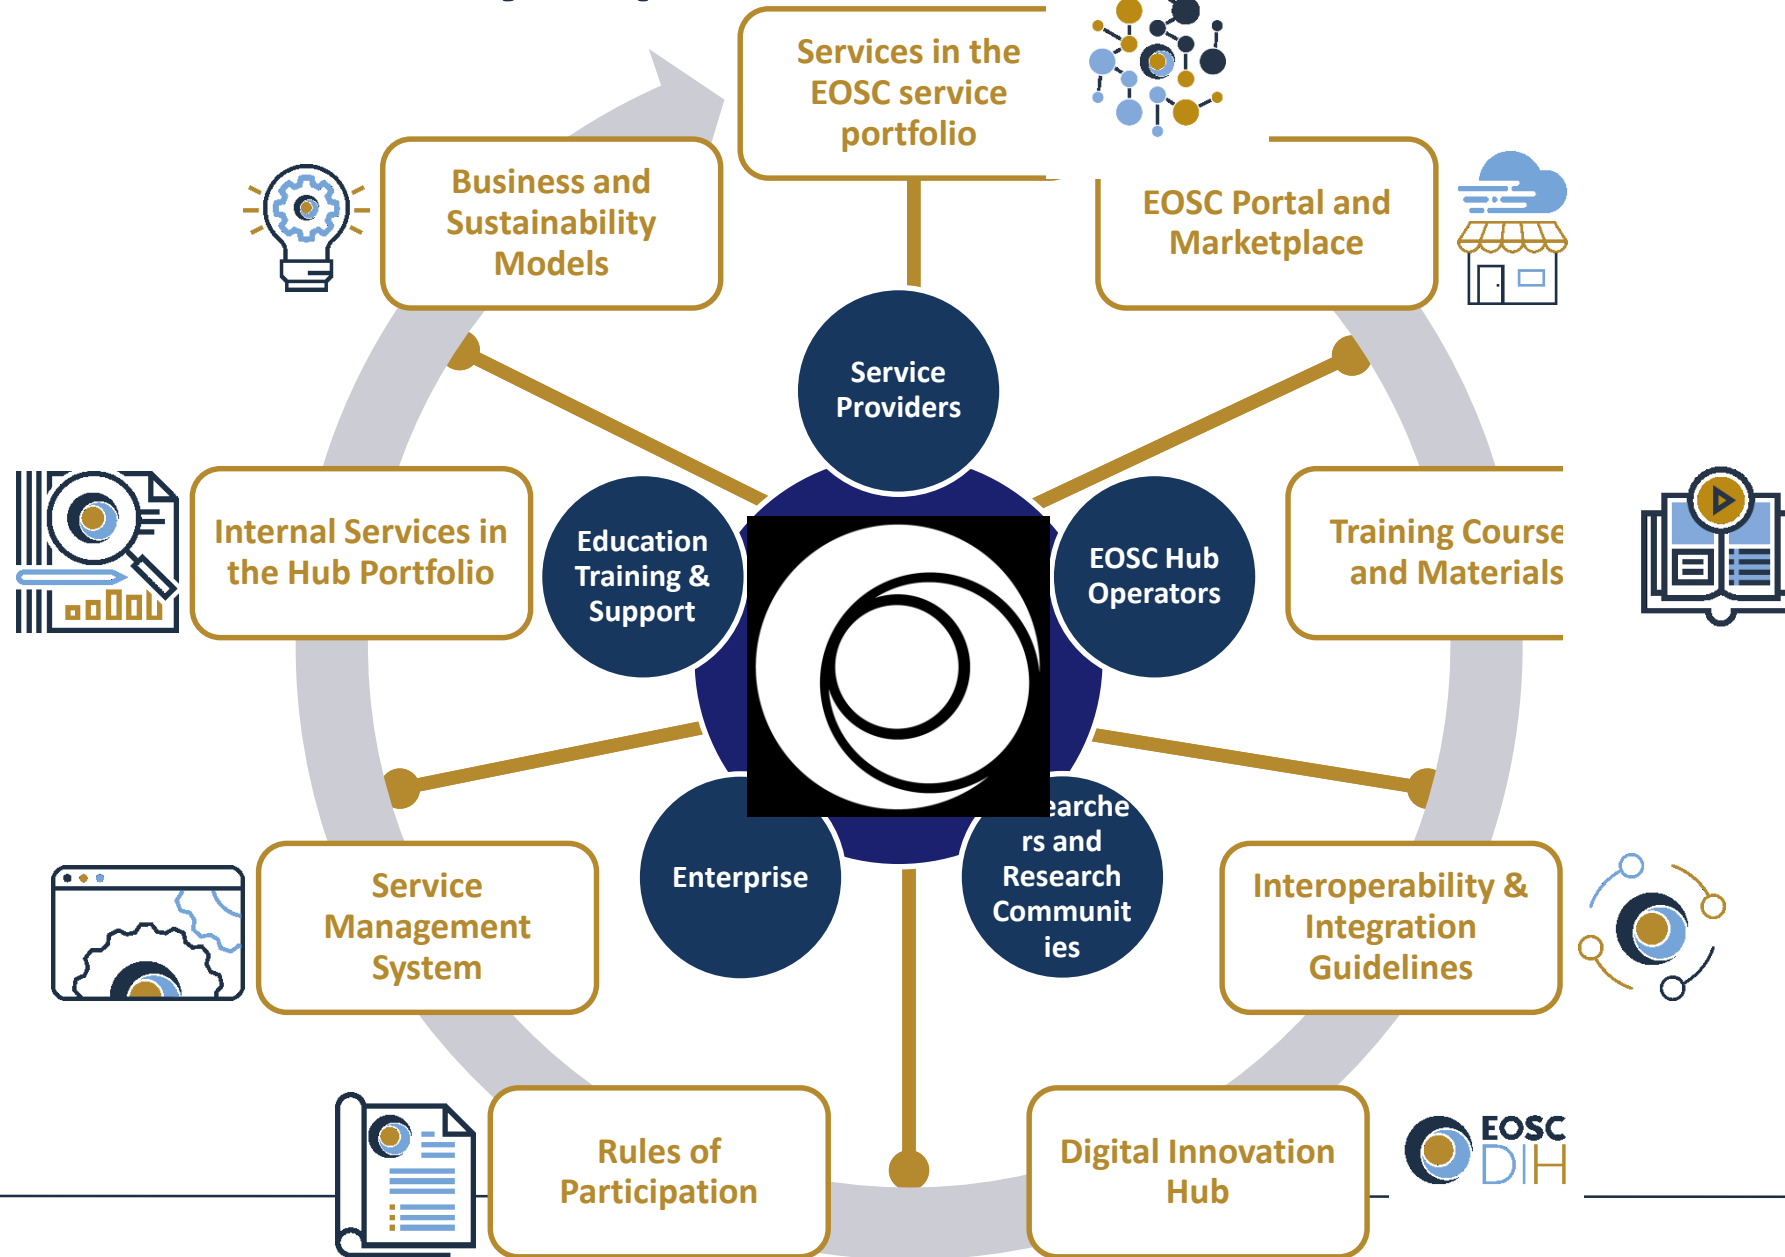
Services in the EOSC service portfolio

Business and Sustainability Models

EOSC Portal and Marketplace

Service Providers

Internal Services in the Hub Portfolio

Education Training & Support

EOSC Hub Operators

Training Course and Materials

earchers and Research Communities

Enterprise

Service Management System

Interoperability & Integration Guidelines

Rules of Participation

Digital Innovation Hub

EOSC DIH